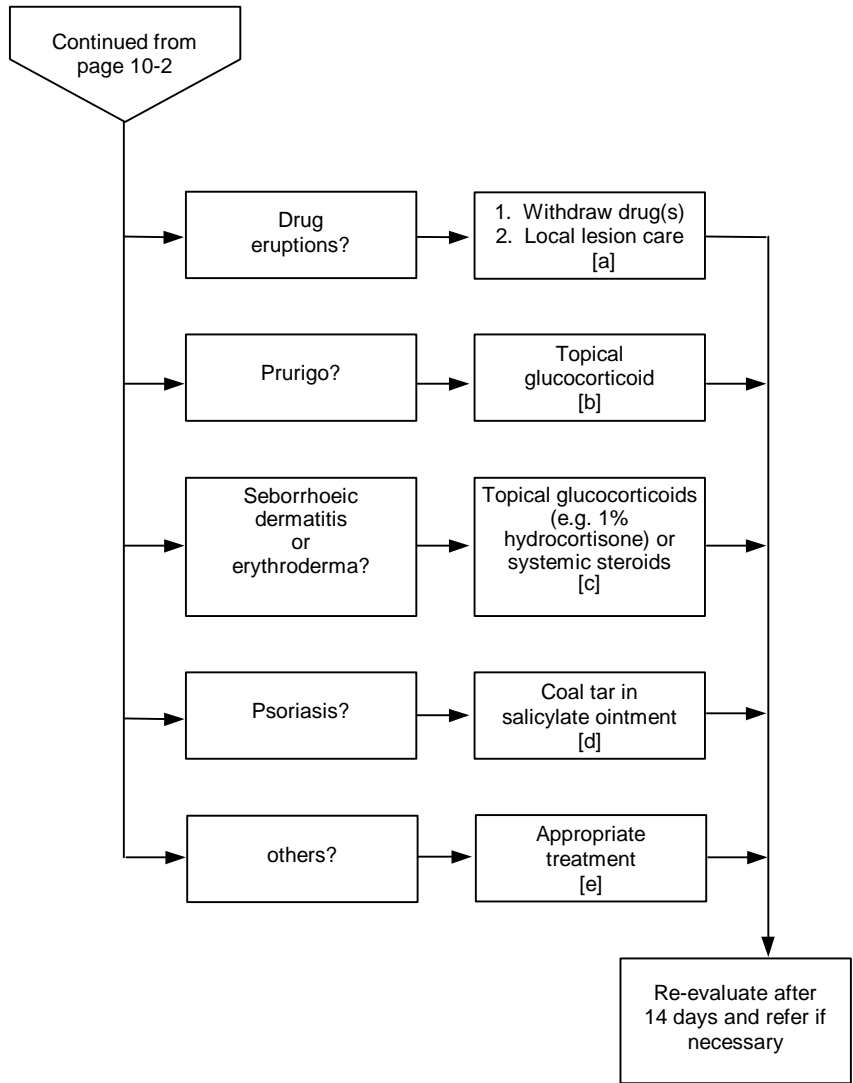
Continued from page 10-2

Drug eruptions?

1. Withdraw drug(s)
2. Local lesion care
[a]

Prurigo?

Topical glucocorticoid
[b]

Seborrhoeic dermatitis or erythroderma?

Topical glucocorticoids (e.g. 1% hydrocortisone) or systemic steroids
[c]

Psoriasis?

Coal tar in salicylate ointment
[d]

others?

Appropriate treatment
[e]

Re-evaluate after 14 days and refer if necessary